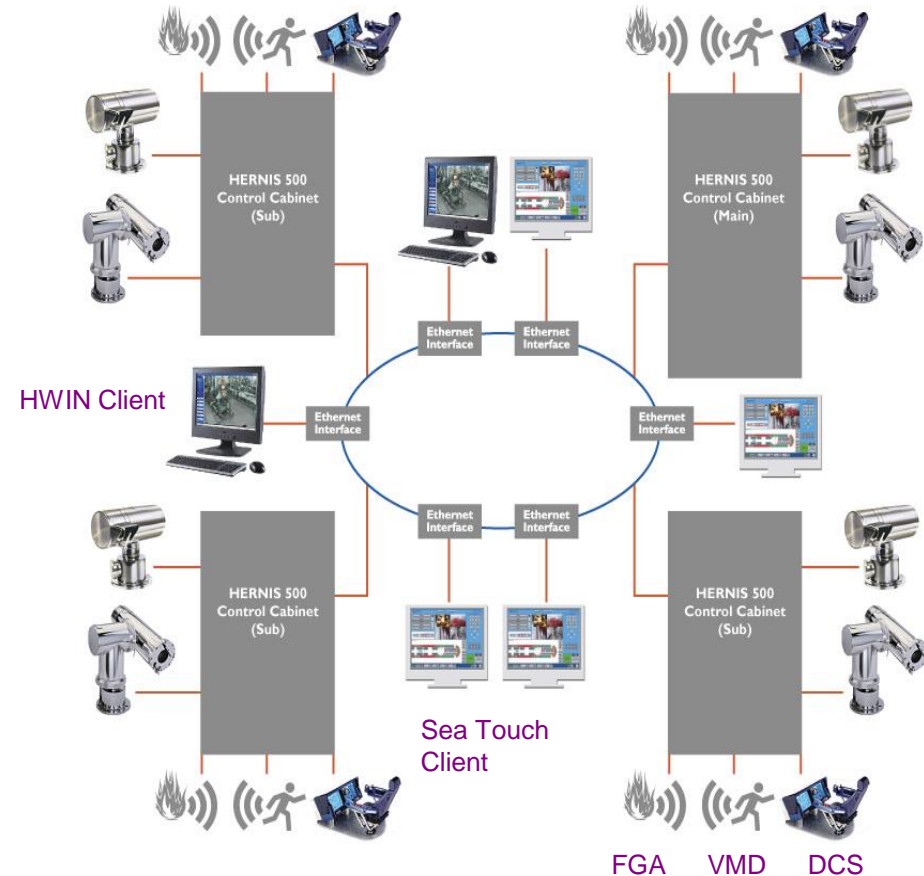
HERNIS 500
Control Cabinet
(Sub)

HERNIS 500
Control Cabinet
(Main)

Ethernet Interface

Ethernet Interface

HWIN Client

Ethernet Interface

Ethernet Interface

Ethernet Interface

Ethernet Interface

HERNIS 500
Control Cabinet
(Sub)

HERNIS 500
Control Cabinet
(Sub)

Sea Touch Client

FGA VMD DCS